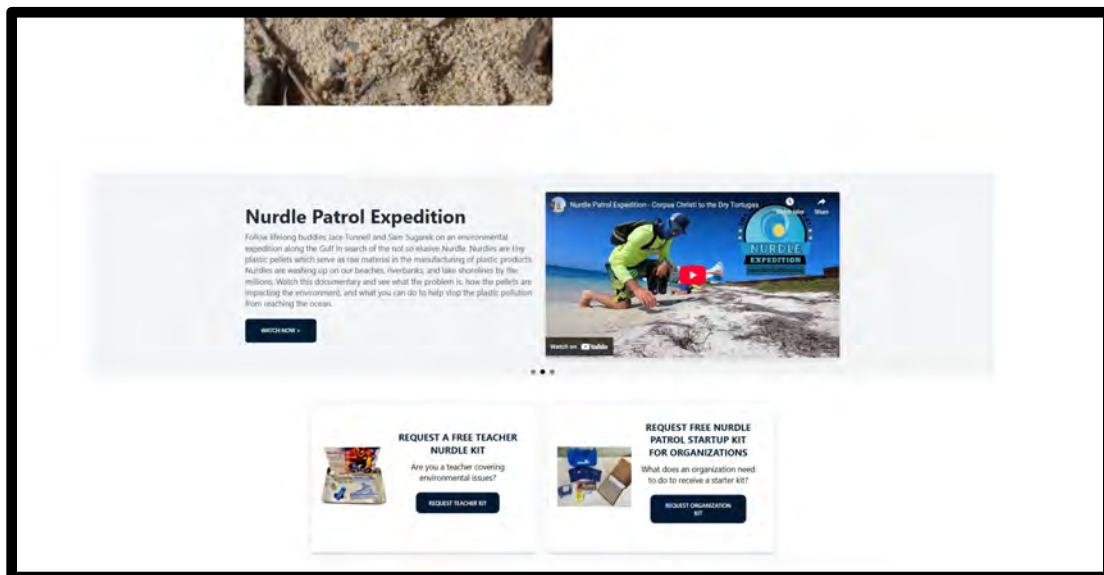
Nurdle Patrol Expedition

Follow lifelong buddies Jace Tunnell and Sam Sugarek on an environmental expedition along the Gulf in search of the not so elusive Nurdle. Nurdles are tiny plastic pellets which serve as raw material in the manufacturing of plastic products. Nurdles are washing up on our beaches, riverbanks, and lake shorelines by the millions. Watch this documentary and see what the problem is, how the pellets are impacting the environment, and what you can do to help stop the plastic pollution from reaching the ocean.

WATCH NOW »

Nurdle Patrol Expedition - Corpus Christi to the Dry Tortugas

Watch later

Share

NURDLE EXPEDITION

Watch on YouTube

REQUEST A FREE TEACHER NURDLE KIT

Are you a teacher covering environmental issues?

REQUEST TEACHER KIT

REQUEST FREE NURDLE PATROL STARTUP KIT FOR ORGANIZATIONS

What does an organization need to do to receive a starter kit?

REQUEST ORGANIZATION KIT